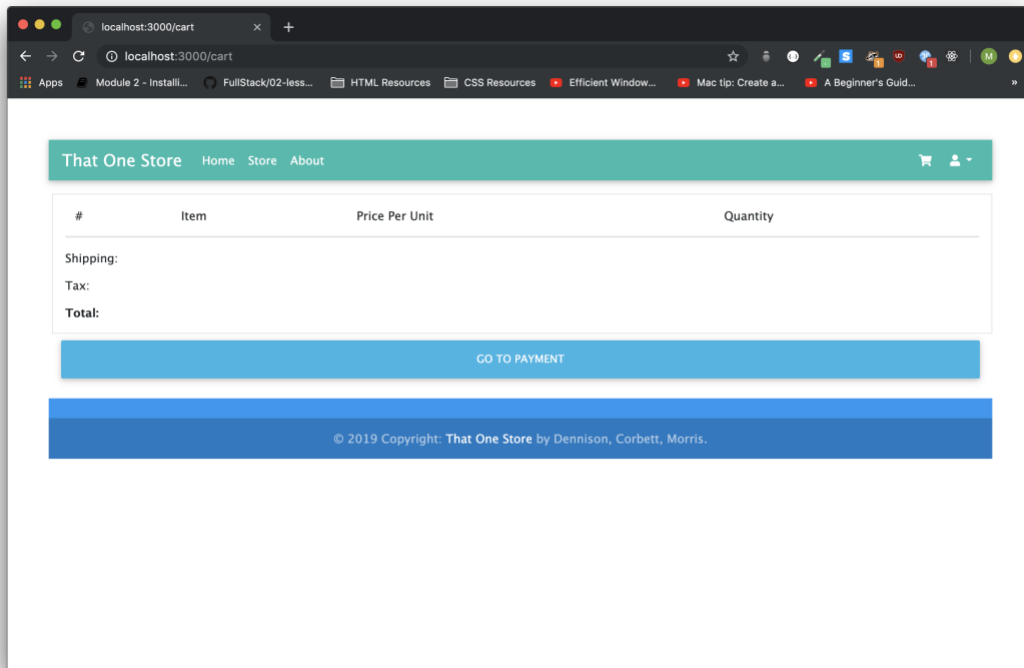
localhost:3000/cart
localhost:3000/cart

Apps  Module 2 - Installi...  FullStack/02-less...  HTML Resources  CSS Resources  Efficient Window...  Mac tip: Create a...  A Beginner's Guid...

That One Store  Home  Store  About

| # | Item | Price Per Unit | Quantity |
|---|---|---|---|

Shipping:

Tax:

**Total:**

GO TO PAYMENT

© 2019 Copyright: That One Store by Dennison, Corbett, Morris.